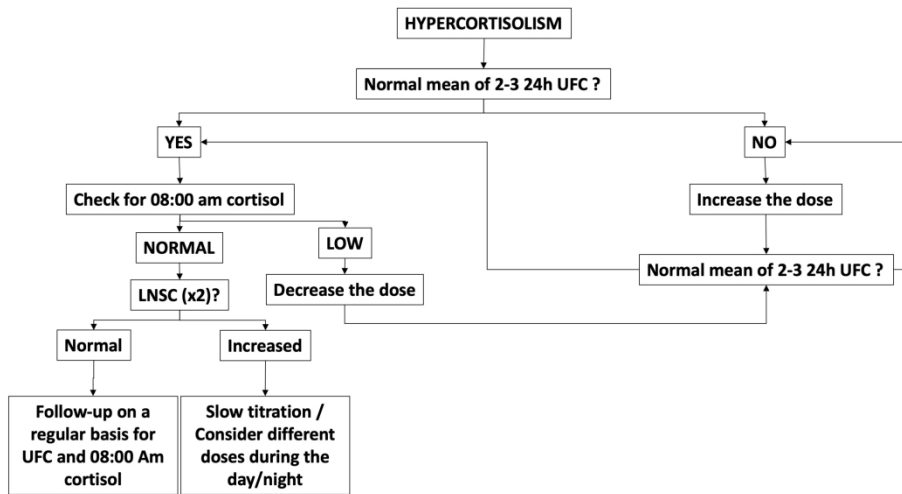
HYPERCORTISOLISM

Normal mean of 2-3 24h UFC ?

YES

NO

Check for 08:00 am cortisol

Increase the dose

NORMAL

LOW

Normal mean of 2-3 24h UFC ?

LNSC (x2)?

Decrease the dose

Normal

Increased

Follow-up on a regular basis for UFC and 08:00 Am cortisol

Slow titration / Consider different doses during the day/night